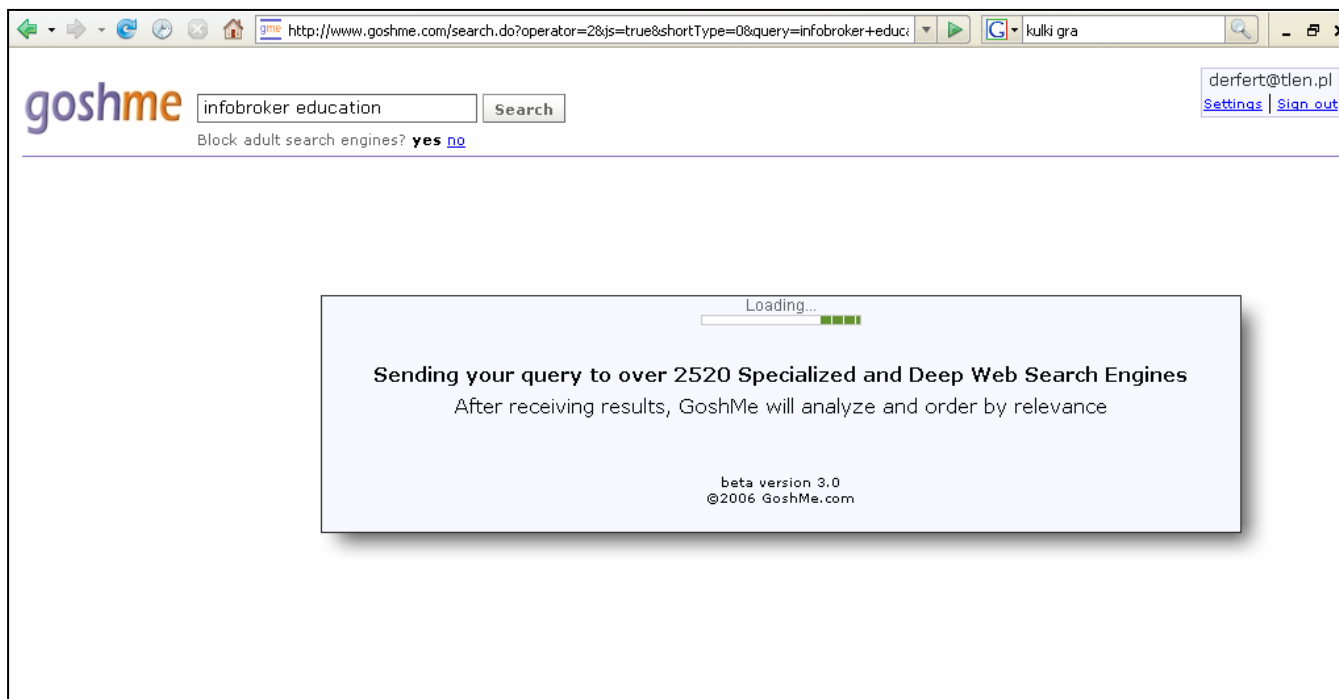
http://www.goshme.com/search.do?operator=2&js=true&shortType=0&query=infobroker+educ

kulki gra

goshme

infobroker education

Search

Block adult search engines? yes no

derfert@tlen.pl

Settings | Sign out

Loading...

Sending your query to over 2520 Specialized and Deep Web Search Engines

After receiving results, GoshMe will analyze and order by relevance

beta version 3.0

©2006 GoshMe.com